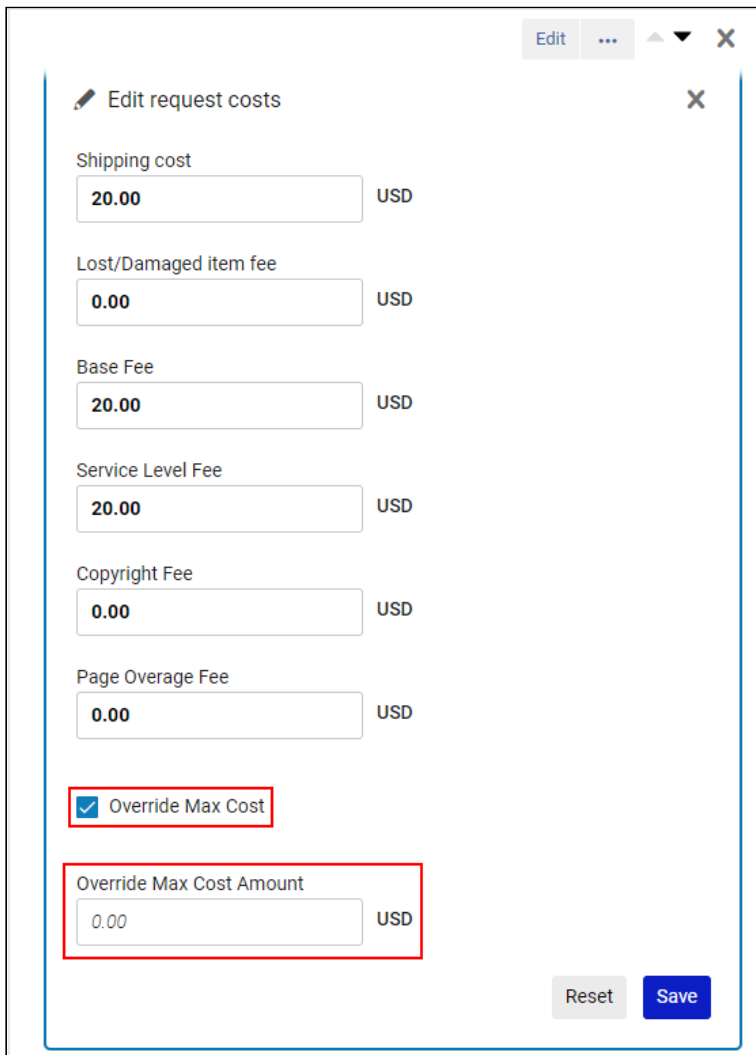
Edit ···

Edit request costs

Shipping cost
20.00 USD

Lost/Damaged item fee
0.00 USD

Base Fee
20.00 USD

Service Level Fee
20.00 USD

Copyright Fee
0.00 USD

Page Overage Fee
0.00 USD

Override Max Cost

Override Max Cost Amount
0.00 USD

Reset Save